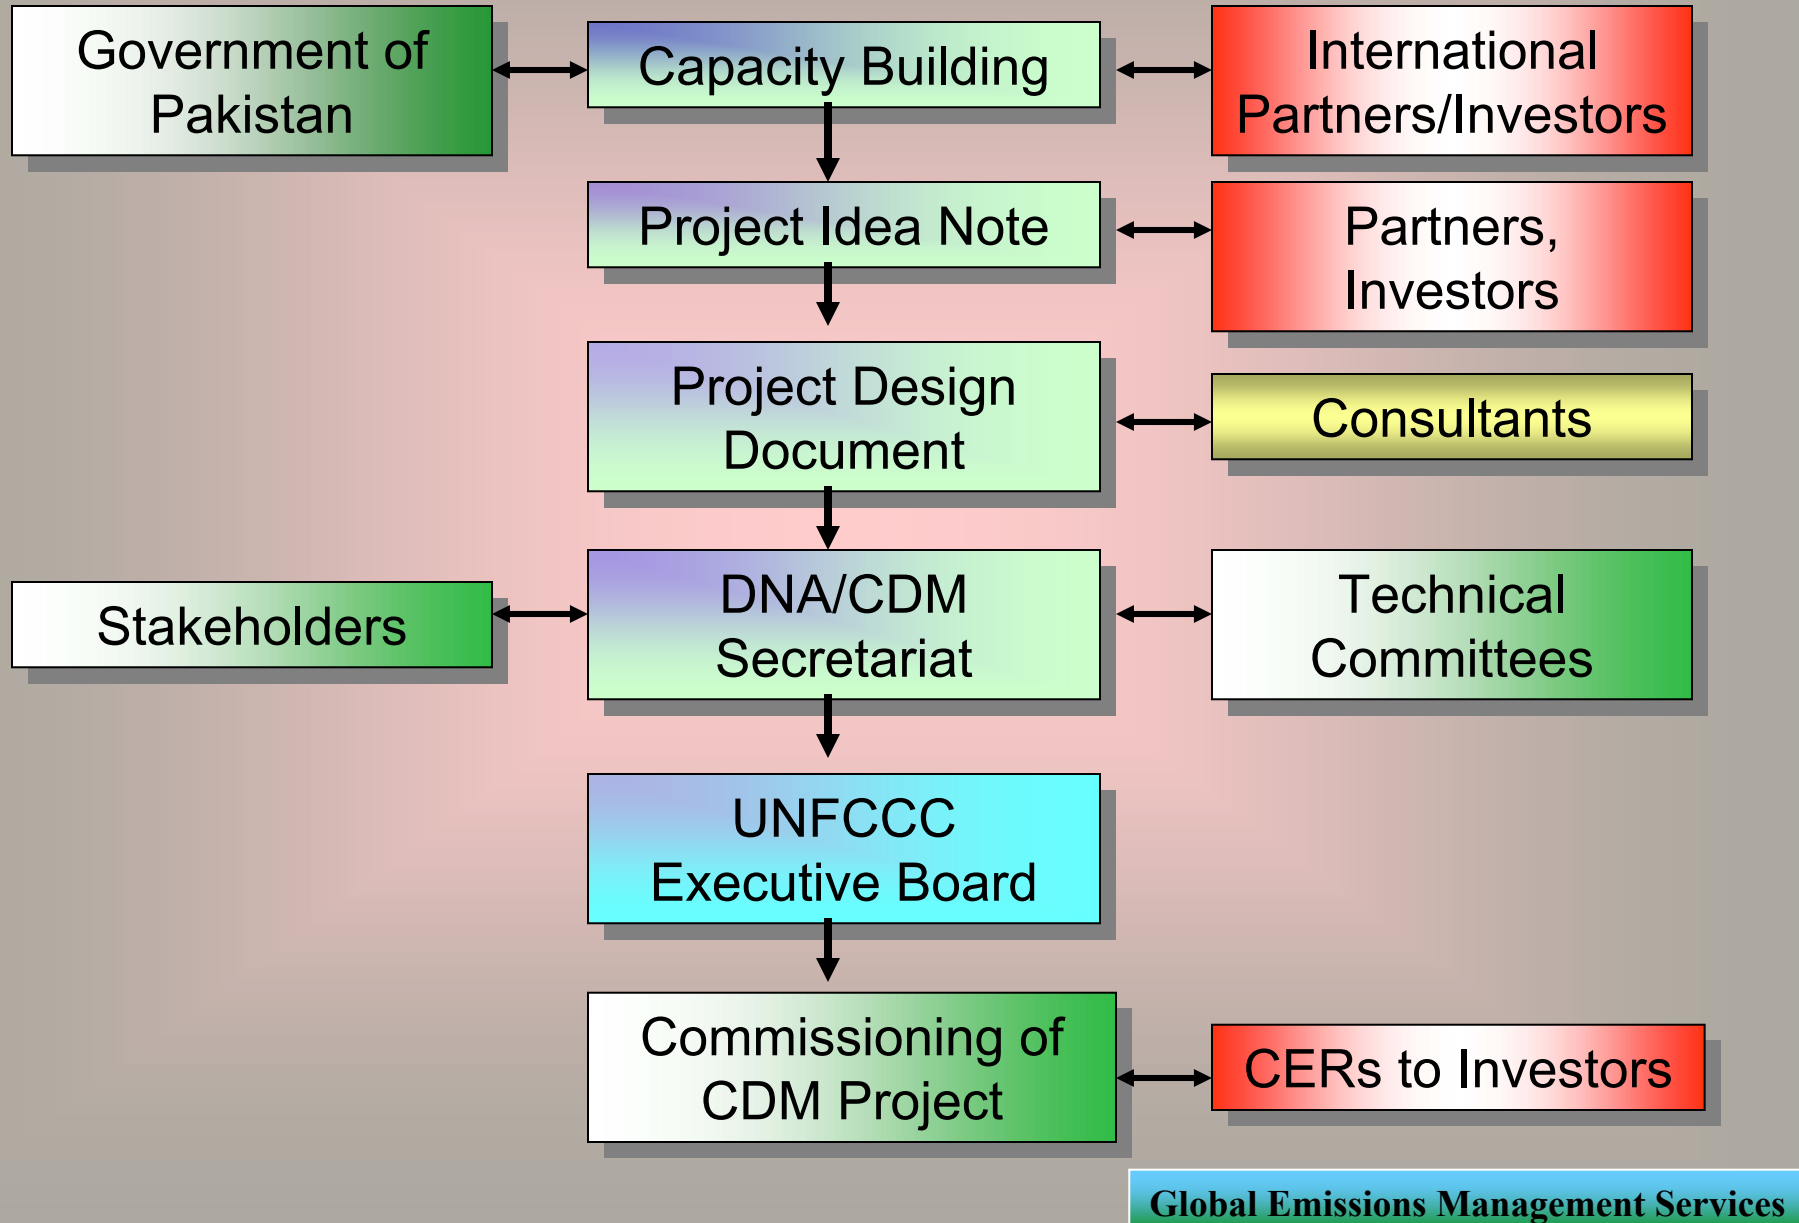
Government of Pakistan

Capacity Building

International Partners/Investors

Project Idea Note

Partners, Investors

Project Design Document

Consultants

Stakeholders

DNA/CDM Secretariat

Technical Committees

UNFCCC Executive Board

Commissioning of CDM Project

CERs to Investors

Global Emissions Management Services